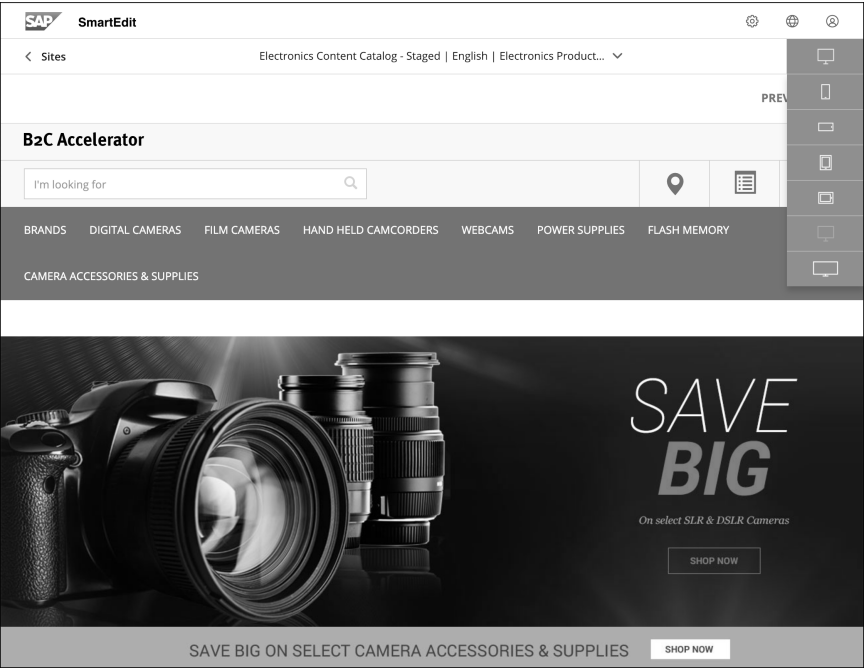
SAP SmartEdit

< Sites

Electronics Content Catalog - Staged | English | Electronics Product...

PREV

B2C Accelerator

I'm looking for

BRANDS DIGITAL CAMERAS FILM CAMERAS HAND HELD CAMCORDERS WEBCAMS POWER SUPPLIES FLASH MEMORY

CAMERA ACCESSORIES & SUPPLIES

SAVE BIG

On select SLR & DSLR Cameras

SHOP NOW

SAVE BIG ON SELECT CAMERA ACCESSORIES & SUPPLIES

SHOP NOW